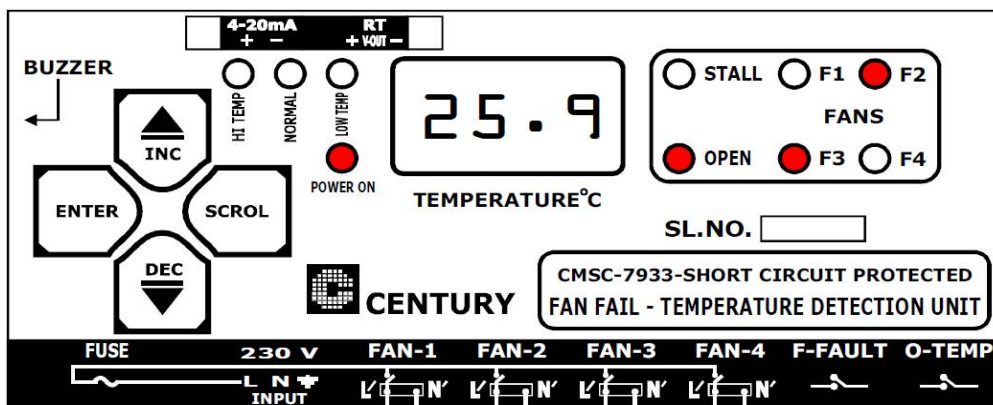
4-20mA
+ −
RT
+ V-OUT −

BUZZER

HI TEMP NORMAL LOW TEMP

POWER ON

25.9

TEMPERATURE°C

STALL F1 F2
FANS
OPEN F3 F4

INC
ENTER SCROL
DEC

SL.NO.

CENTURY

CMSC-7933-SHORT CIRCUIT PROTECTED
FAN FAIL - TEMPERATURE DETECTION UNIT

FUSE 230 V FAN-1 FAN-2 FAN-3 FAN-4 F-FAULT O-TEMP

L N
INPUT

L' N' L' N' L' N' L' N'